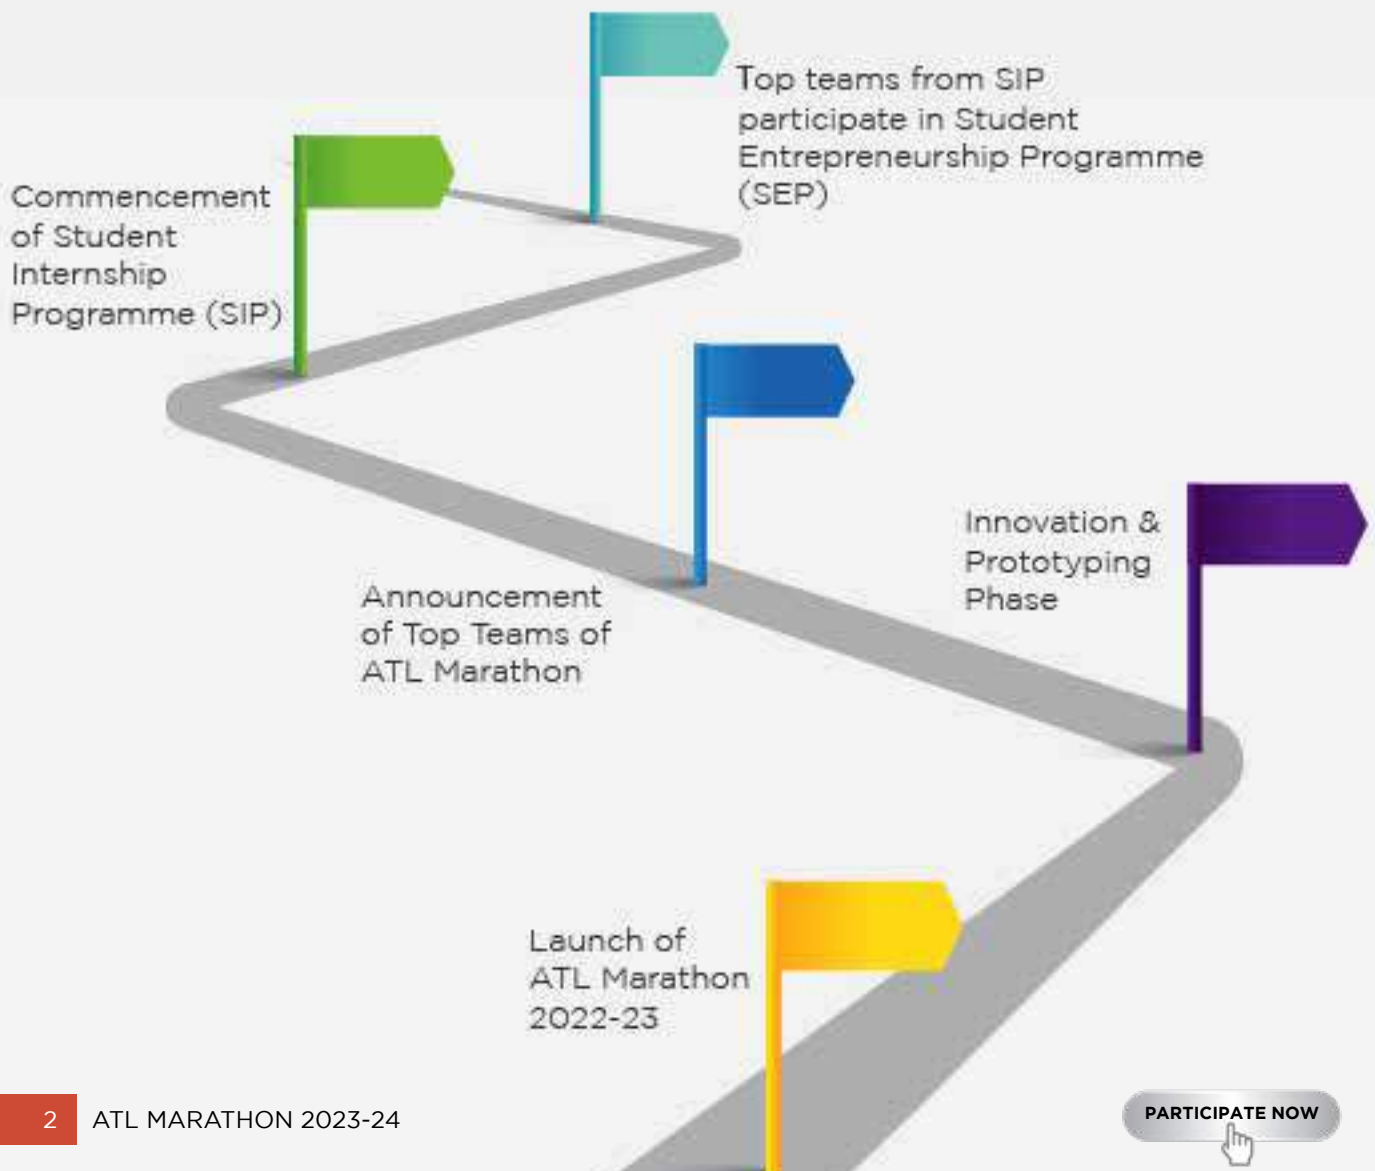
Top teams from SIP participate in Student Entrepreneurship Programme (SEP)

Commencement of Student Internship Programme (SIP)

Innovation & Prototyping Phase

Announcement of Top Teams of ATL Marathon

Launch of ATL Marathon 2022-23

2 ATL MARATHON 2023-24

PARTICIPATE NOW